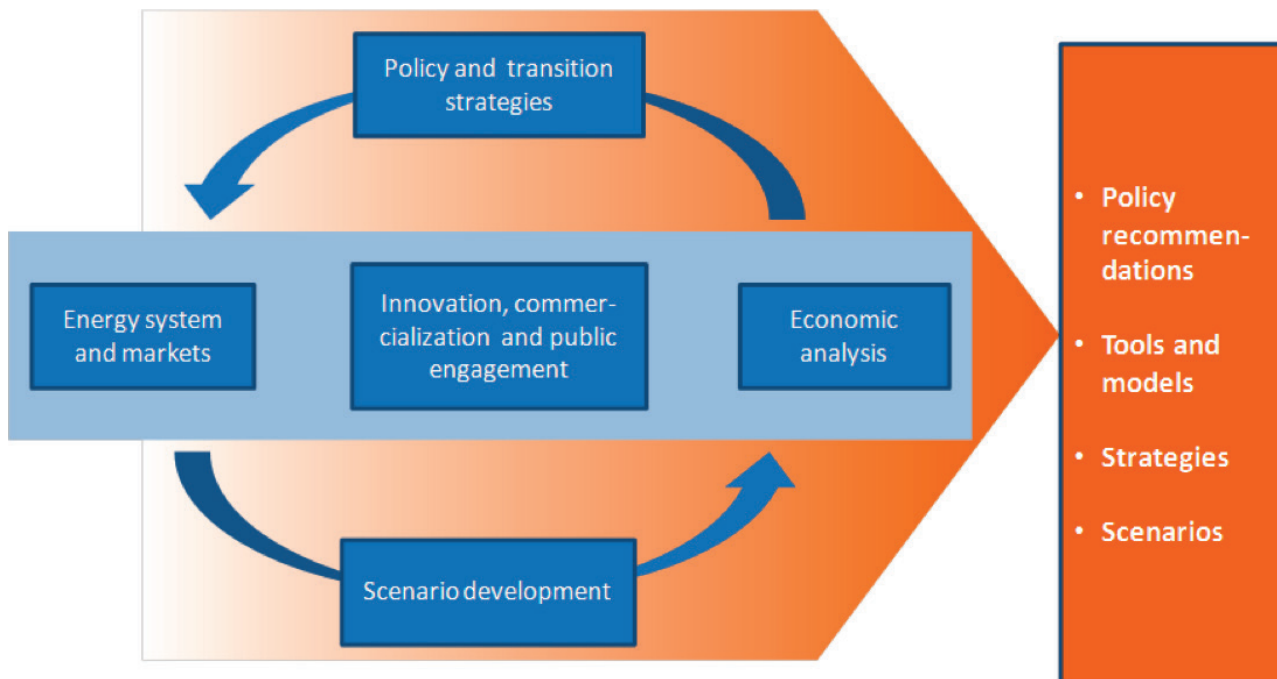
Policy and transition strategies

Energy system and markets

Innovation, commercialization and public engagement

Economic analysis

Scenario development

• Policy recommendations

• Tools and models

• Strategies

• Scenarios